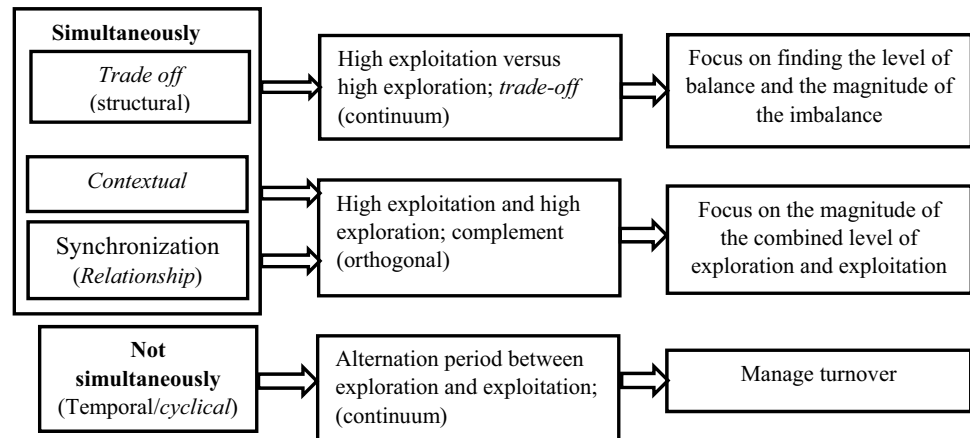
Simultaneously

Trade off (structural)

Contextual

Synchronization (Relationship)

High exploitation versus high exploration; trade-off (continuum)

Focus on finding the level of balance and the magnitude of the imbalance

High exploitation and high exploration; complement (orthogonal)

Focus on the magnitude of the combined level of exploration and exploitation

Not simultaneously (Temporal/cyclical)

Alternation period between exploration and exploitation; (continuum)

Manage turnover